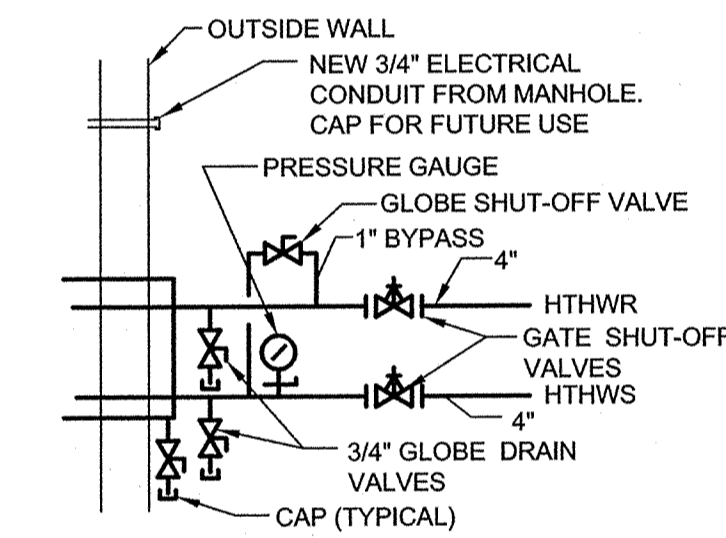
OUTSIDE WALL

NEW 3/4" ELECTRICAL CONDUIT FROM MANHOLE. CAP FOR FUTURE USE

PRESSURE GAUGE

GLOBE SHUT-OFF VALVE

1" BYPASS

4"

HTHWR

GATE SHUT-OFF VALVES

HTHWS

4"

3/4" GLOBE DRAIN VALVES

CAP (TYPICAL)